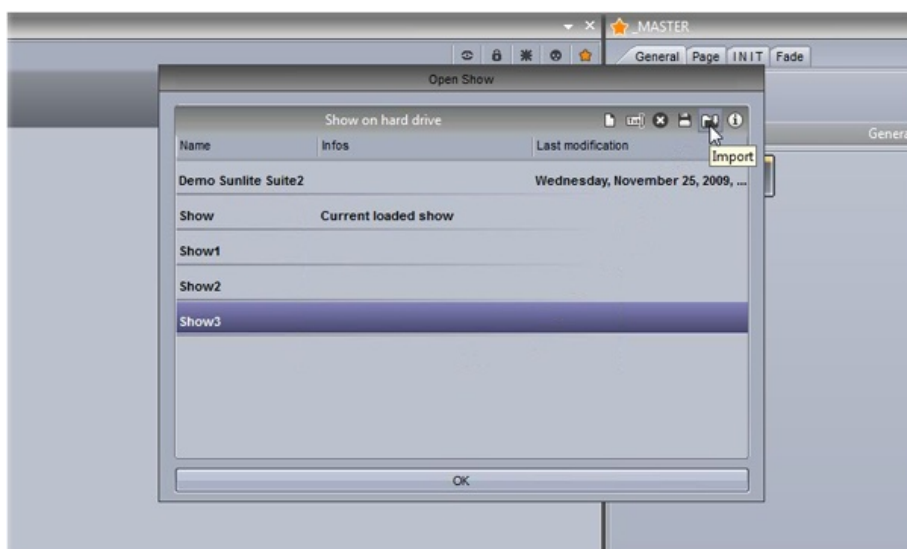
_MASTER

General Page INIT Fade

Genera

Open Show

Show on hard drive

Import

| Name | Infos | Last modification |
|---|---|---|
| Demo Sunlite Suite2 | | Wednesday, November 25, 2009, ... |
| Show | Current loaded show | |
| Show1 | | |
| Show2 | | |
| Show3 | | |

OK